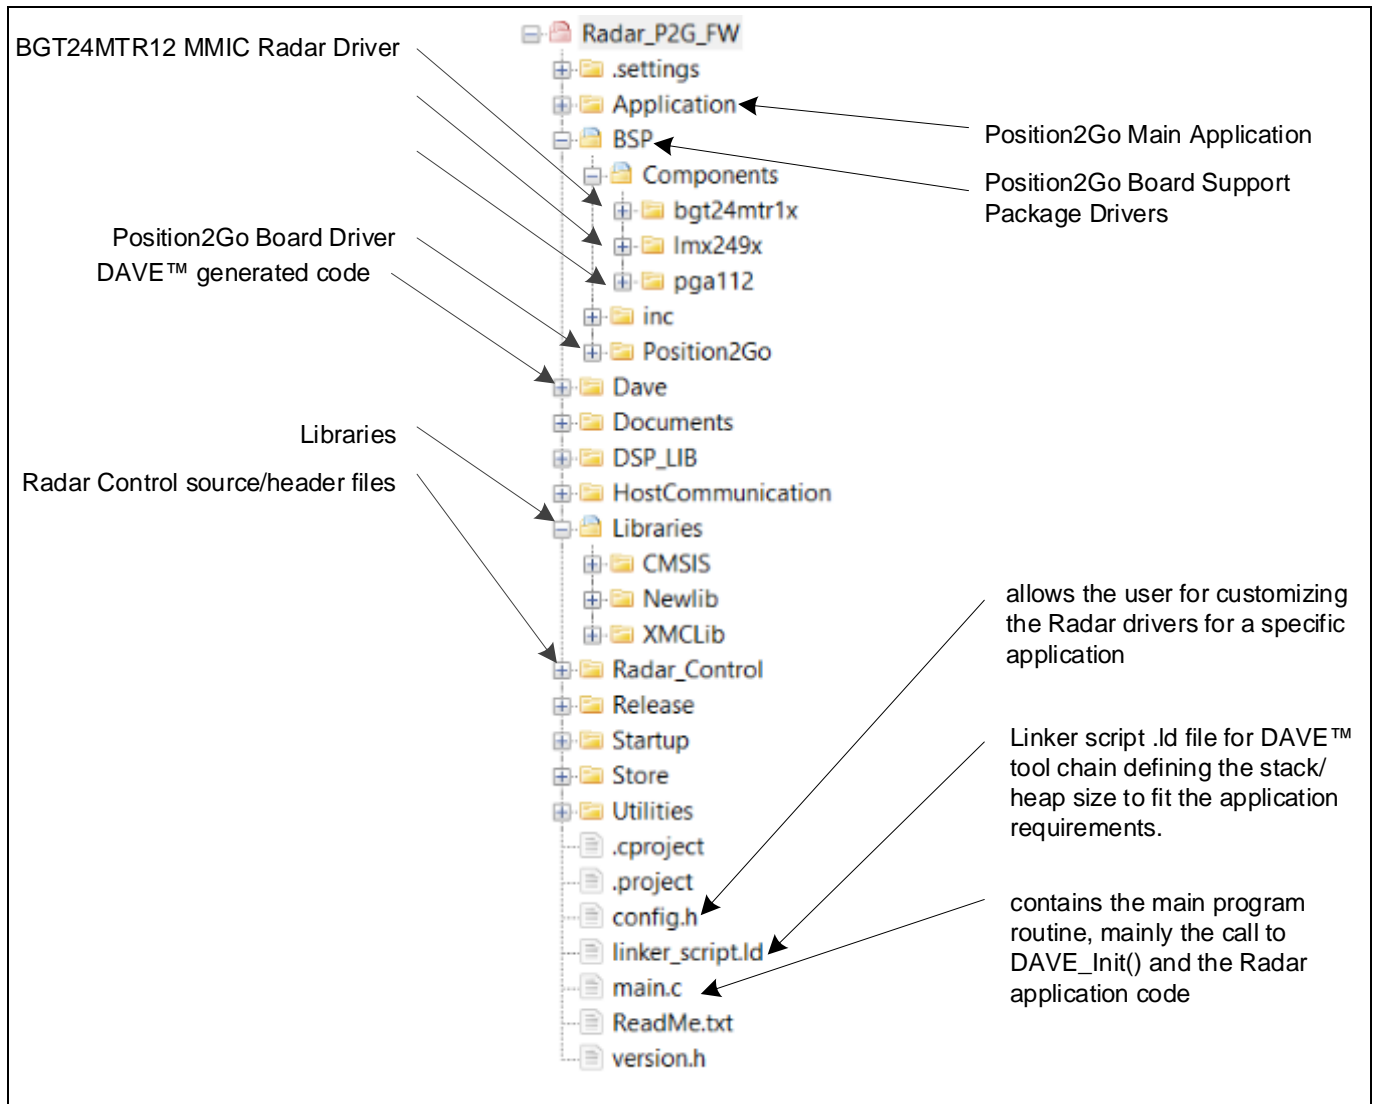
Radar_P2G_FW
.settings
Application
BSP
Components
bgt24mtr1x
lmx249x
pga112
inc
Position2Go
Dave
Documents
DSP_LIB
HostCommunication
Libraries
CMSIS
Newlib
XMCLib
Radar_Control
Release
Startup
Store
Utilities
.cproject
.project
config.h
linker_script.ld
main.c
ReadMe.txt
version.h

BGT24MTR12 MMIC Radar Driver

Position2Go Board Driver

DAVE™ generated code

Libraries

Radar Control source/header files

Position2Go Main Application

Position2Go Board Support Package Drivers

allows the user for customizing the Radar drivers for a specific application

Linker script .ld file for DAVE™ tool chain defining the stack/ heap size to fit the application requirements.

contains the main program routine, mainly the call to DAVE_Init() and the Radar application code